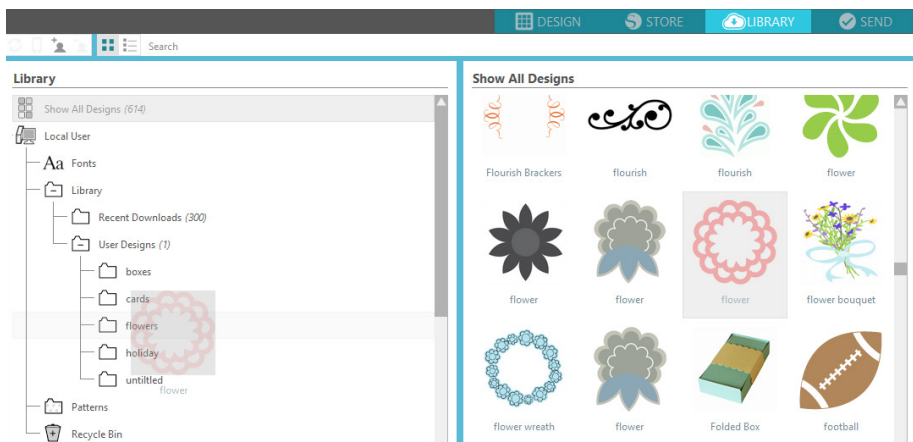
DESIGN STORE LIBRARY SEND

Search

Library

Show All Designs (614)

Local User

Fonts

Library

Recent Downloads (300)

User Designs (1)

boxes

cards

flowers

holiday

untiltled

flower

Patterns

Recycle Bin

Show All Designs

Flourish Brackers

flourish

flourish

flower

flower

flower

flower

flower bouquet

flower wreath

flower

Folded Box

football